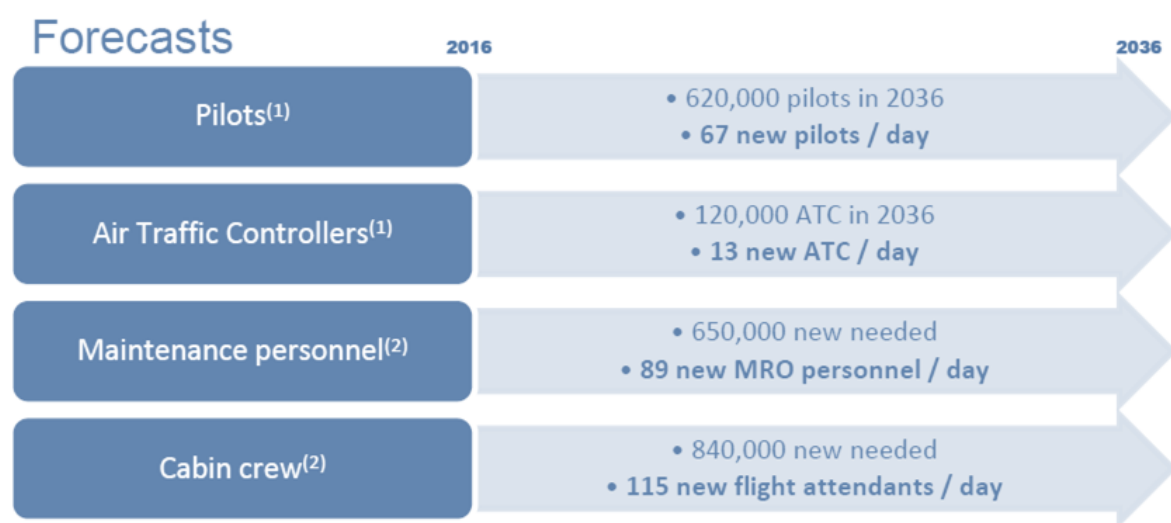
Forecasts

2016

2036

Pilots$^{(1)}$

• 620,000 pilots in 2036
• 67 new pilots / day

Air Traffic Controllers$^{(1)}$

• 120,000 ATC in 2036
• 13 new ATC / day

Maintenance personnel$^{(2)}$

• 650,000 new needed
• 89 new MRO personnel / day

Cabin crew$^{(2)}$

• 840,000 new needed
• 115 new flight attendants / day